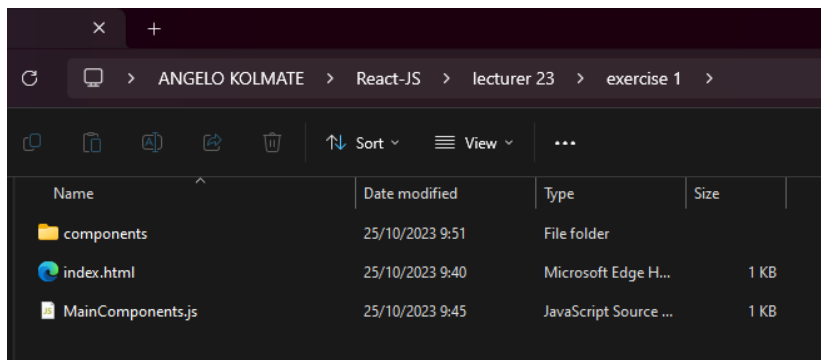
×  +

> ANGELO KOLMATE > React-JS > lecturer 23 > exercise 1 >

Sort ⌄  View ⌄  ...

| Name | Date modified | Type | Size |
|---|---|---|---|
| components | 25/10/2023 9:51 | File folder | |
| index.html | 25/10/2023 9:40 | Microsoft Edge H... | 1 KB |
| MainComponents.js | 25/10/2023 9:45 | JavaScript Source ... | 1 KB |